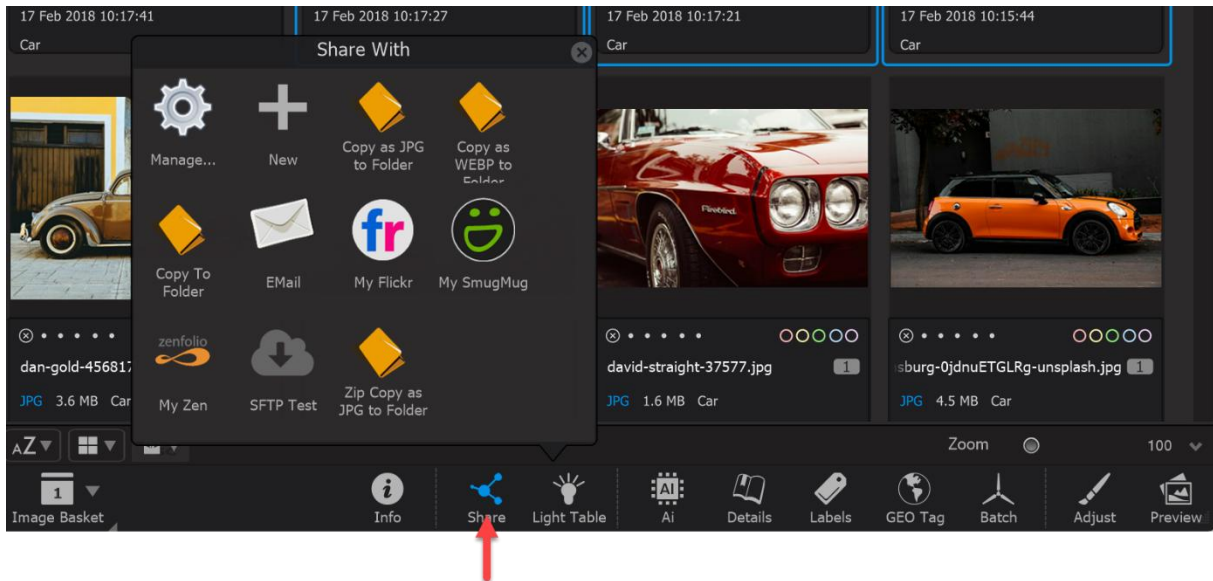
17 Feb 2018 10:17:41
Car
17 Feb 2018 10:17:27
17 Feb 2018 10:17:21
Car
17 Feb 2018 10:15:44
Car

Share With

Manage...
New
Copy as JPG to Folder
Copy as WEBP to Folder
Copy To Folder
EMail
My Flickr
My SmugMug
zenfolio
My Zen
SFTP Test
Zip Copy as JPG to Folder

dan-gold-456817
JPG 3.6 MB Car

david-straight-37577.jpg 1
JPG 1.6 MB Car

sburg-0jdnuETGLRg-unsplash.jpg 1
JPG 4.5 MB Car

Zoom
100

1
Image Basket
Info
Share
Light Table
AI
Ai
Details
Labels
GEO Tag
Batch
Adjust
Preview